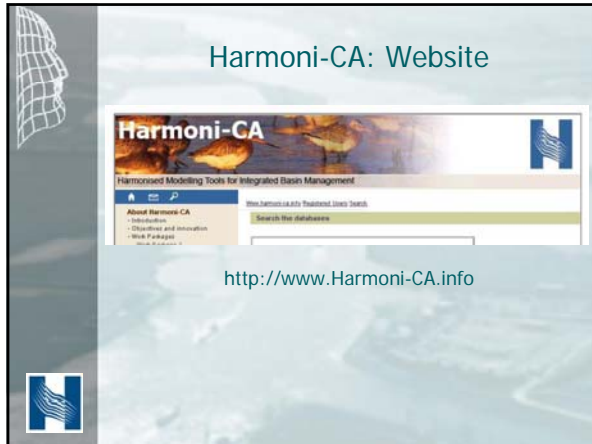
Harmoni-CA: Website

Harmoni-CA

Harmonised Modelling Tools for Integrated Basin Management

Www.harmoni-ca.info Registered Users Search

Search the databases

About Harmoni-CA
- Introduction
- Objectives and innovation
- Work Packages

http://www.Harmoni-CA.info